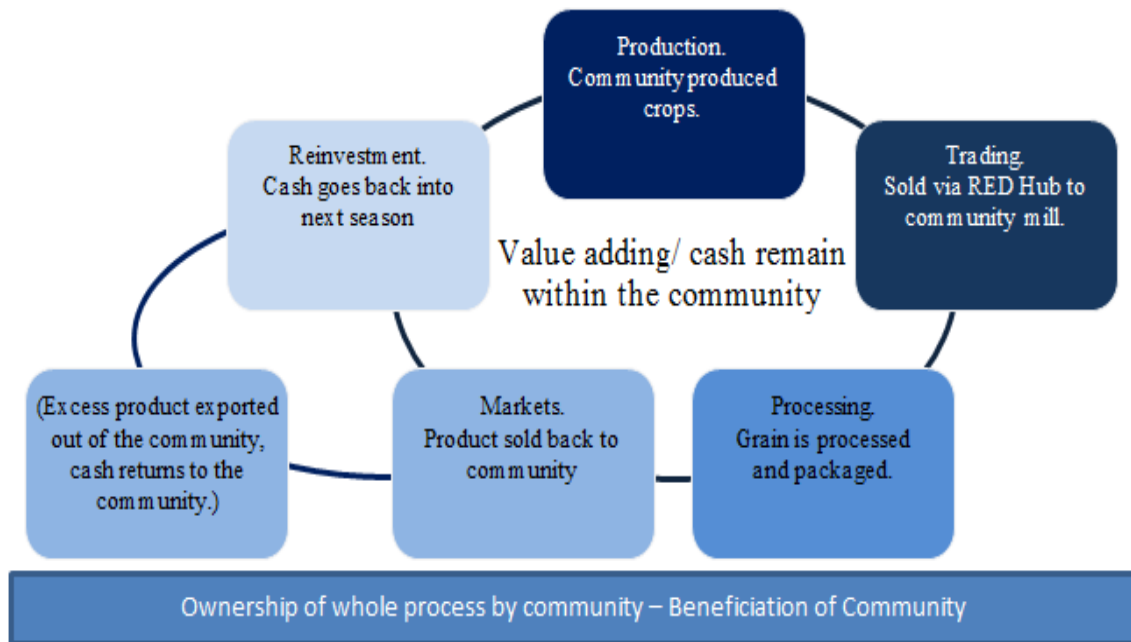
Production. Community produced crops.

Trading. Sold via RED Hub to community mill.

Processing. Grain is processed and packaged.

Markets. Product sold back to community

(Excess product exported out of the community, cash returns to the community.)

Reinvestment. Cash goes back into next season

Value adding/ cash remain within the community

Ownership of whole process by community – Beneficiation of Community